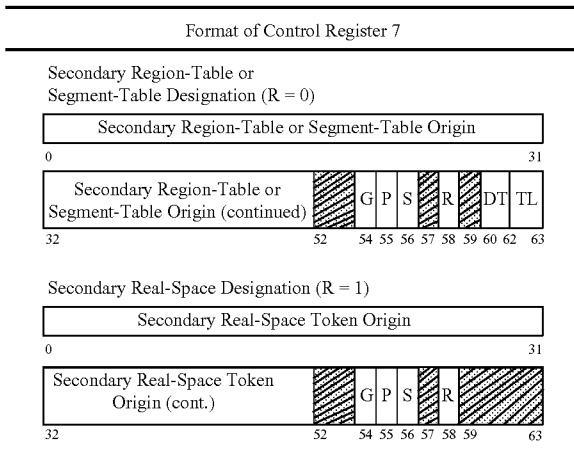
Format of Control Register 7

Secondary Region-Table or Segment-Table Designation (R = 0)

| Secondary Region-Table or Segment-Table Origin |
|---|

0 31

| Secondary Region-Table or Segment-Table Origin (continued) | | G | P | S | | R | | DT | TL |
|---|---|---|---|---|---|---|---|---|---|

32 52 54 55 56 57 58 59 60 62 63

Secondary Real-Space Designation (R = 1)

| Secondary Real-Space Token Origin |
|---|

0 31

| Secondary Real-Space Token Origin (cont.) | | G | P | S | | R | |
|---|---|---|---|---|---|---|---|

32 52 54 55 56 57 58 59 63